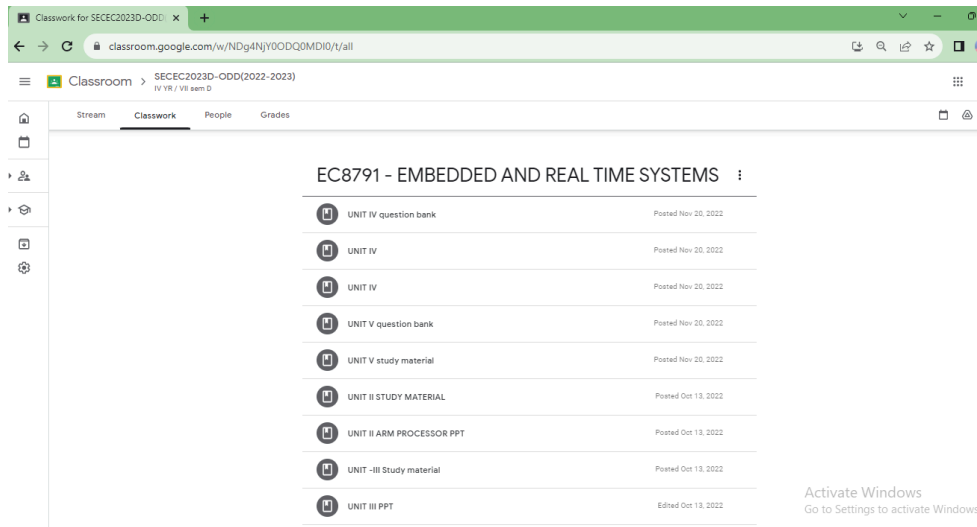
Classwork for SECEC2023D-ODD ×

classroom.google.com/w/NDg4NjY0ODQ0MDI0/t/all

Classroom > SECEC2023D-ODD(2022-2023)
IV YR / VII sem D

Stream Classwork People Grades

EC8791 - EMBEDDED AND REAL TIME SYSTEMS

UNIT IV question bank Posted Nov 20, 2022

UNIT IV Posted Nov 20, 2022

UNIT IV Posted Nov 20, 2022

UNIT V question bank Posted Nov 20, 2022

UNIT V study material Posted Nov 20, 2022

UNIT II STUDY MATERIAL Posted Oct 13, 2022

UNIT II ARM PROCESSOR PPT Posted Oct 13, 2022

UNIT -III Study material Posted Oct 13, 2022

UNIT III PPT Edited Oct 13, 2022

Activate Windows
Go to Settings to activate Windows